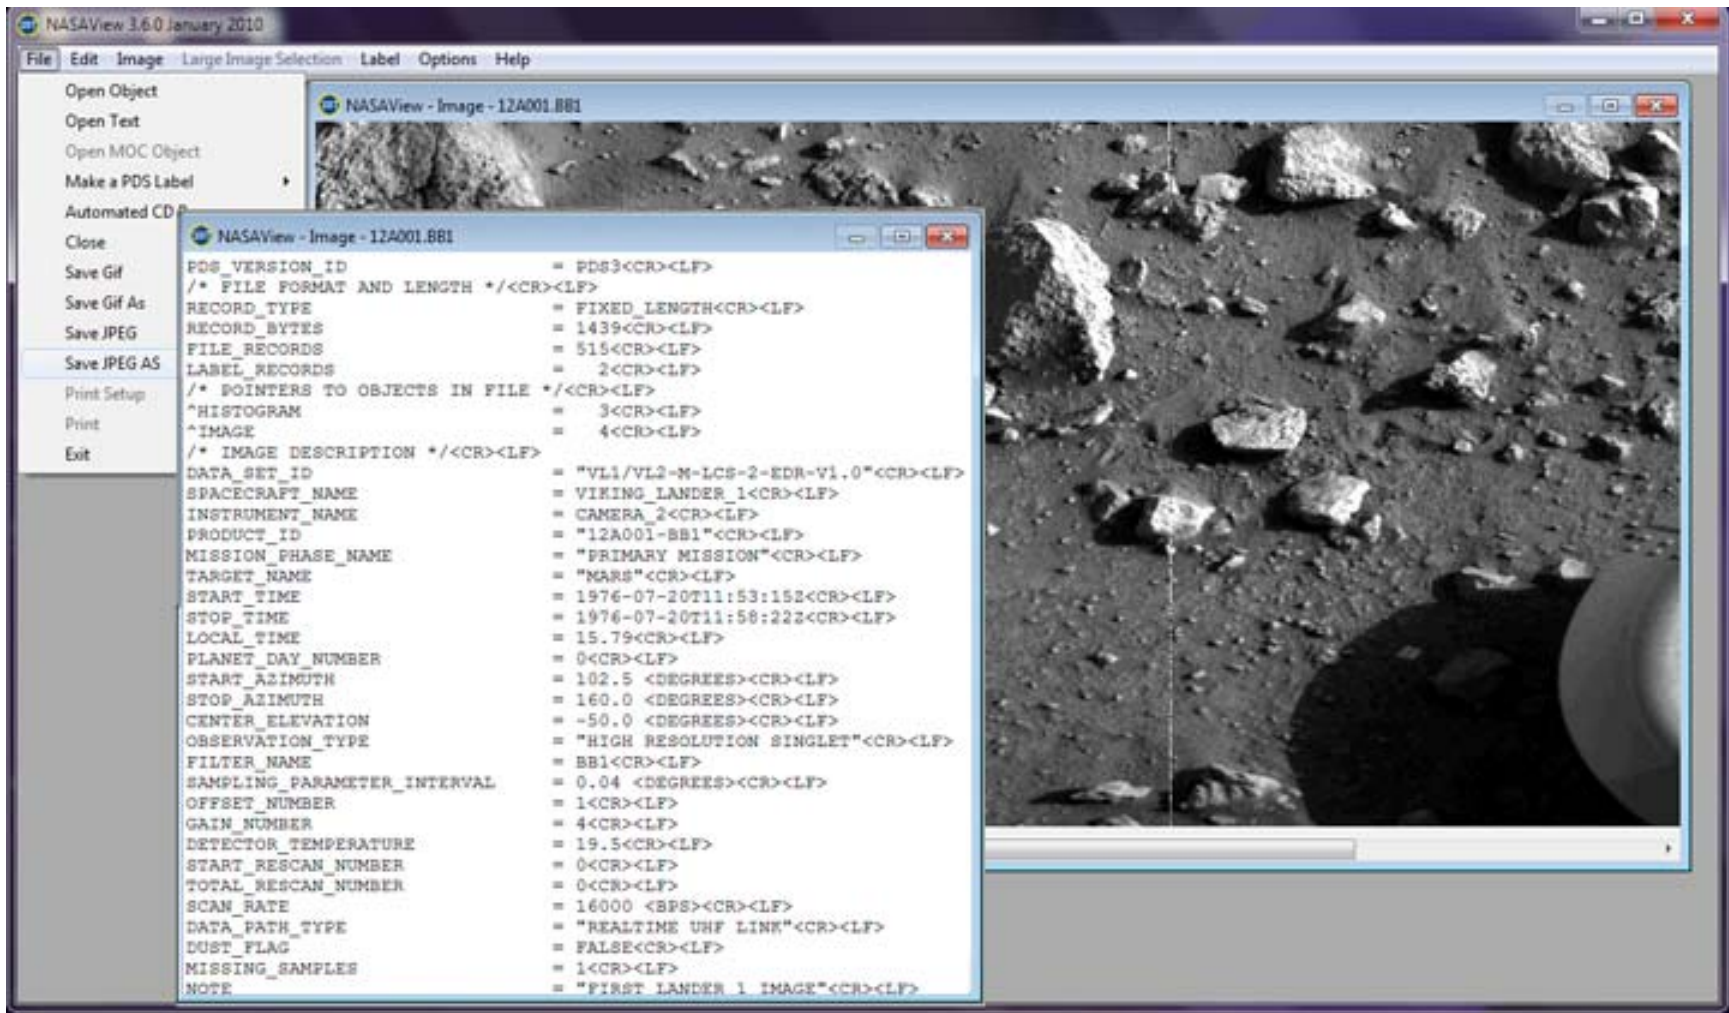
NASAView 3.6.0 January 2010

File Edit Image Large Image Selection Label Options Help

Open Object
Open Text
Open MOC Object
Make a PDS Label
Automated CD
Close
Save Gif
Save Gif As
Save JPEG
Save JPEG AS
Print Setup
Print
Exit

NASAView - Image - 12A001.BB1

NASAView - Image - 12A001.BB1

PDS_VERSION_ID = PDS3<CR><LF>
/* FILE FORMAT AND LENGTH */<CR><LF>
RECORD_TYPE = FIXED_LENGTH<CR><LF>
RECORD_BYTES = 1439<CR><LF>
FILE_RECORDS = 515<CR><LF>
LABEL_RECORDS = 2<CR><LF>
/* POINTERS TO OBJECTS IN FILE */<CR><LF>
^HISTOGRAM = 3<CR><LF>
^IMAGE = 4<CR><LF>
/* IMAGE DESCRIPTION */<CR><LF>
DATA_SET_ID = "VL1/VL2-M-LCS-2-EDR-V1.0"<CR><LF>
SPACECRAFT_NAME = VIKING_LANDER_1<CR><LF>
INSTRUMENT_NAME = CAMERA_2<CR><LF>
PRODUCT_ID = "12A001-BB1"<CR><LF>
MISSION_PHASE_NAME = "PRIMARY MISSION"<CR><LF>
TARGET_NAME = "MARS"<CR><LF>
START_TIME = 1976-07-20T11:53:15Z<CR><LF>
STOP_TIME = 1976-07-20T11:58:22Z<CR><LF>
LOCAL_TIME = 15.79<CR><LF>
PLANET_DAY_NUMBER = 0<CR><LF>
START_AZIMUTH = 102.5 <DEGREES><CR><LF>
STOP_AZIMUTH = 160.0 <DEGREES><CR><LF>
CENTER_ELEVATION = -50.0 <DEGREES><CR><LF>
OBSERVATION_TYPE = "HIGH RESOLUTION SINGLET"<CR><LF>
FILTER_NAME = BB1<CR><LF>
SAMPLING_PARAMETER_INTERVAL = 0.04 <DEGREES><CR><LF>
OFFSET_NUMBER = 1<CR><LF>
GAIN_NUMBER = 4<CR><LF>
DETECTOR_TEMPERATURE = 19.5<CR><LF>
START_RESCAN_NUMBER = 0<CR><LF>
TOTAL_RESCAN_NUMBER = 0<CR><LF>
SCAN_RATE = 16000 <BPS><CR><LF>
DATA_PATH_TYPE = "REALTIME UHF LINK"<CR><LF>
DUST_FLAG = FALSE<CR><LF>
MISSING_SAMPLES = 1<CR><LF>
NOTE = "FIRST LANDER 1 IMAGE"<CR><LF>